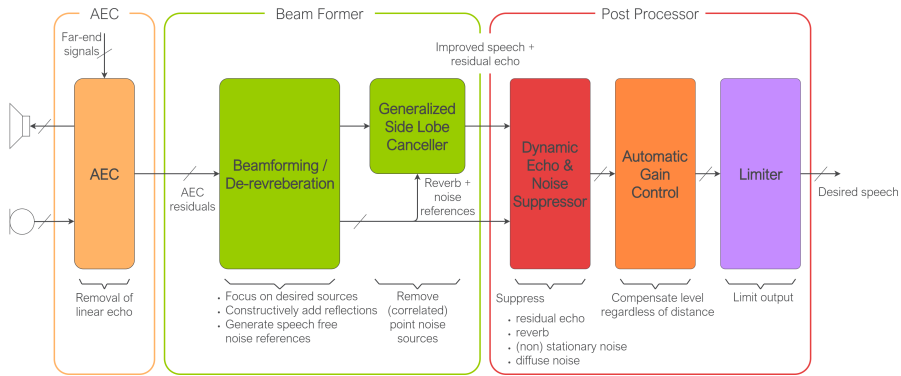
AEC

Beam Former

Post Processor

Far-end signals

AEC

AEC residuals

Beamforming / De-revreberation

Generalized Side Lobe Canceller

Improved speech + residual echo

Reverb + noise references

Dynamic Echo & Noise Suppressor

Automatic Gain Control

Limiter

Desired speech

Removal of linear echo

• Focus on desired sources
• Constructively add reflections
• Generate speech free noise references

Remove (correlated) point noise sources

Suppress
• residual echo
• reverb
• (non) stationary noise
• diffuse noise

Compensate level regardless of distance

Limit output